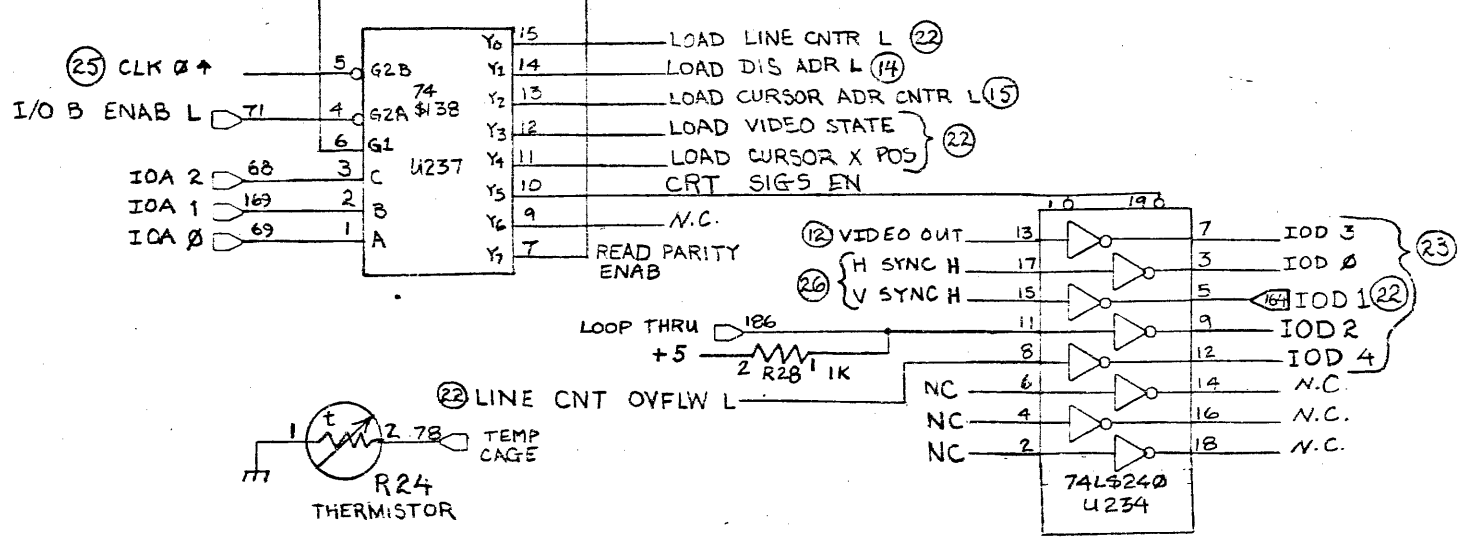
(25) CLK Ø 4
I/O B ENAB L 71
IOA 2 68
IOA 1 169
IOA Ø 69
5 G2B
4 G2A
6 G1
3 C
2 B
1 A
74 $138
U237
Y0 15
Y1 14
Y2 13
Y3 12
Y4 11
Y5 10
Y6 9
Y7 7
LOAD LINE CNTR L (22)
LOAD DIS ADR L (14)
LOAD CURSOR ADR CNTR L (15)
LOAD VIDEO STATE
LOAD CURSOR X POS (22)
CRT SIGS EN
N.C.
READ PARITY ENAB
1 19
(12) VIDEO OUT 13 7 IOD 3
(26) H SYNC H 17 3 IOD Ø
V SYNC H 15 5 164 IOD 1 (22)
LOOP THRU 186 11 9 IOD 2
+5 2 R28 1 1K 8 12 IOD 4
(23)
(22) LINE CNT OVFLW L
NC 6 14 N.C.
NC 4 16 N.C.
NC 2 18 N.C.
74LS240
U234
1 t 2 78 TEMP CAGE
R24
THERMISTOR